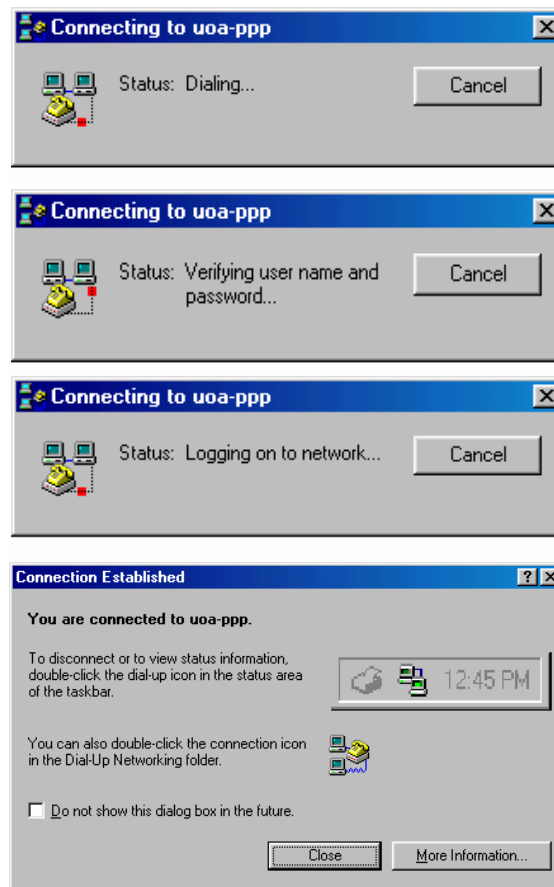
Connecting to uoa-ppp

Status: Dialing...

Cancel

Connecting to uoa-ppp

Status: Verifying user name and password...

Cancel

Connecting to uoa-ppp

Status: Logging on to network...

Cancel

Connection Established

?

You are connected to uoa-ppp.

To disconnect or to view status information, double-click the dial-up icon in the status area of the taskbar.

12:45 PM

You can also double-click the connection icon in the Dial-Up Networking folder.

Do not show this dialog box in the future.

Close

More Information...